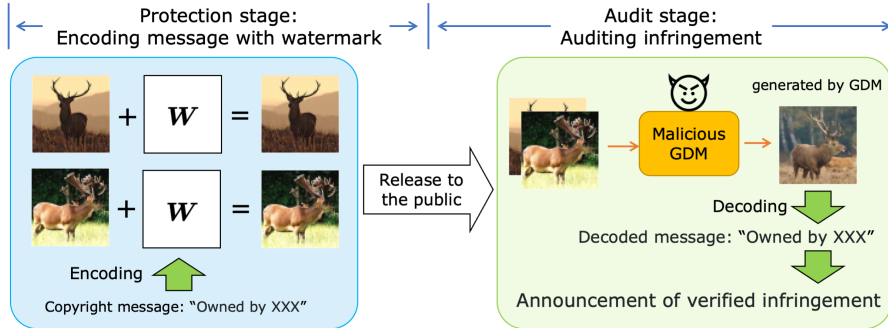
Protection stage:
Encoding message with watermark

Audit stage:
Auditing infringement

+ $\boldsymbol{W}$ =

+ $\boldsymbol{W}$ =

Encoding

Copyright message: "Owned by XXX"

Release to the public

generated by GDM

Malicious GDM

Decoding

Decoded message: "Owned by XXX"

Announcement of verified infringement